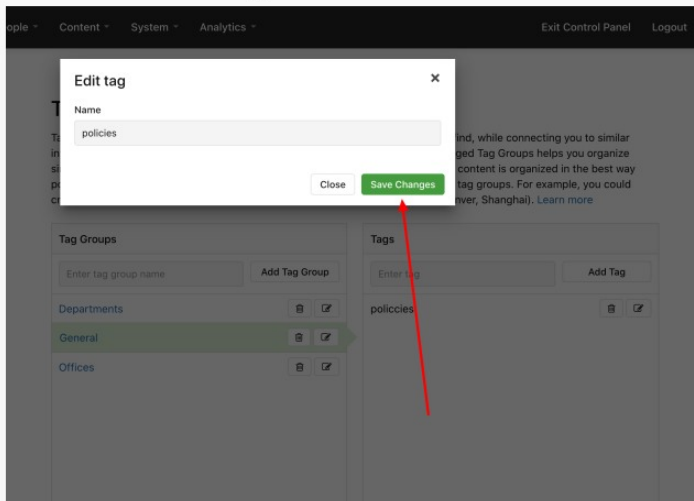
ople ▾ Content ▾ System ▾ Analytics ▾ Exit Control Panel Logout

Edit tag ×

Name

policies

Close Save Changes

T

Ta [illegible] ind, while connecting you to similar in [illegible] ged Tag Groups helps you organize si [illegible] content is organized in the best way p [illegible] tag groups. For example, you could c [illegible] ver, Shanghai). Learn more

Tag Groups

Enter tag group name Add Tag Group

Departments

General

Offices

Tags

Enter tag Add Tag

policcies